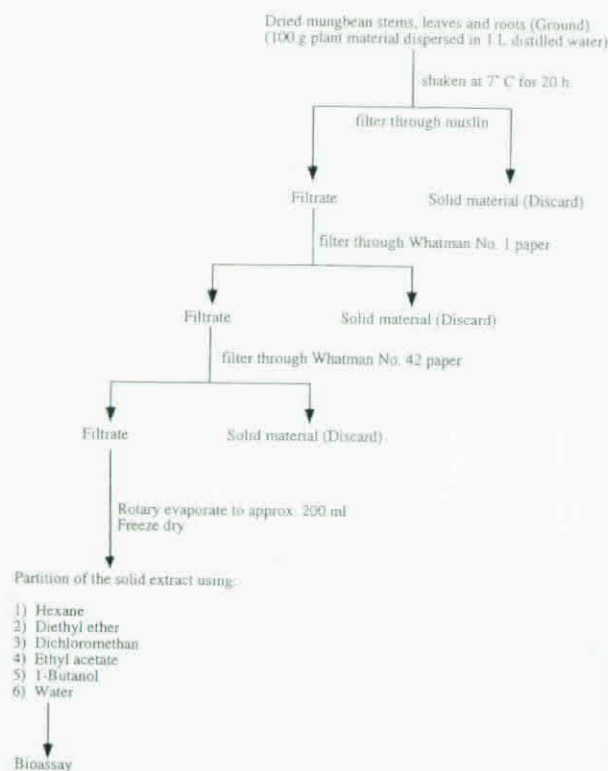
Dried mungbean stems, leaves and roots (Ground)
(100 g plant material dispersed in 1 L distilled water)

shaken at 7° C for 20 h

filter through muslin

Filtrate

Solid material (Discard)

filter through Whatman No. 1 paper

Filtrate

Solid material (Discard)

filter through Whatman No. 42 paper

Filtrate

Solid material (Discard)

Rotary evaporate to approx. 200 ml
Freeze dry

Partition of the solid extract using:

1) Hexane
2) Diethyl ether
3) Dichloromethan
4) Ethyl acetate
5) 1-Butanol
6) Water

Bioassay